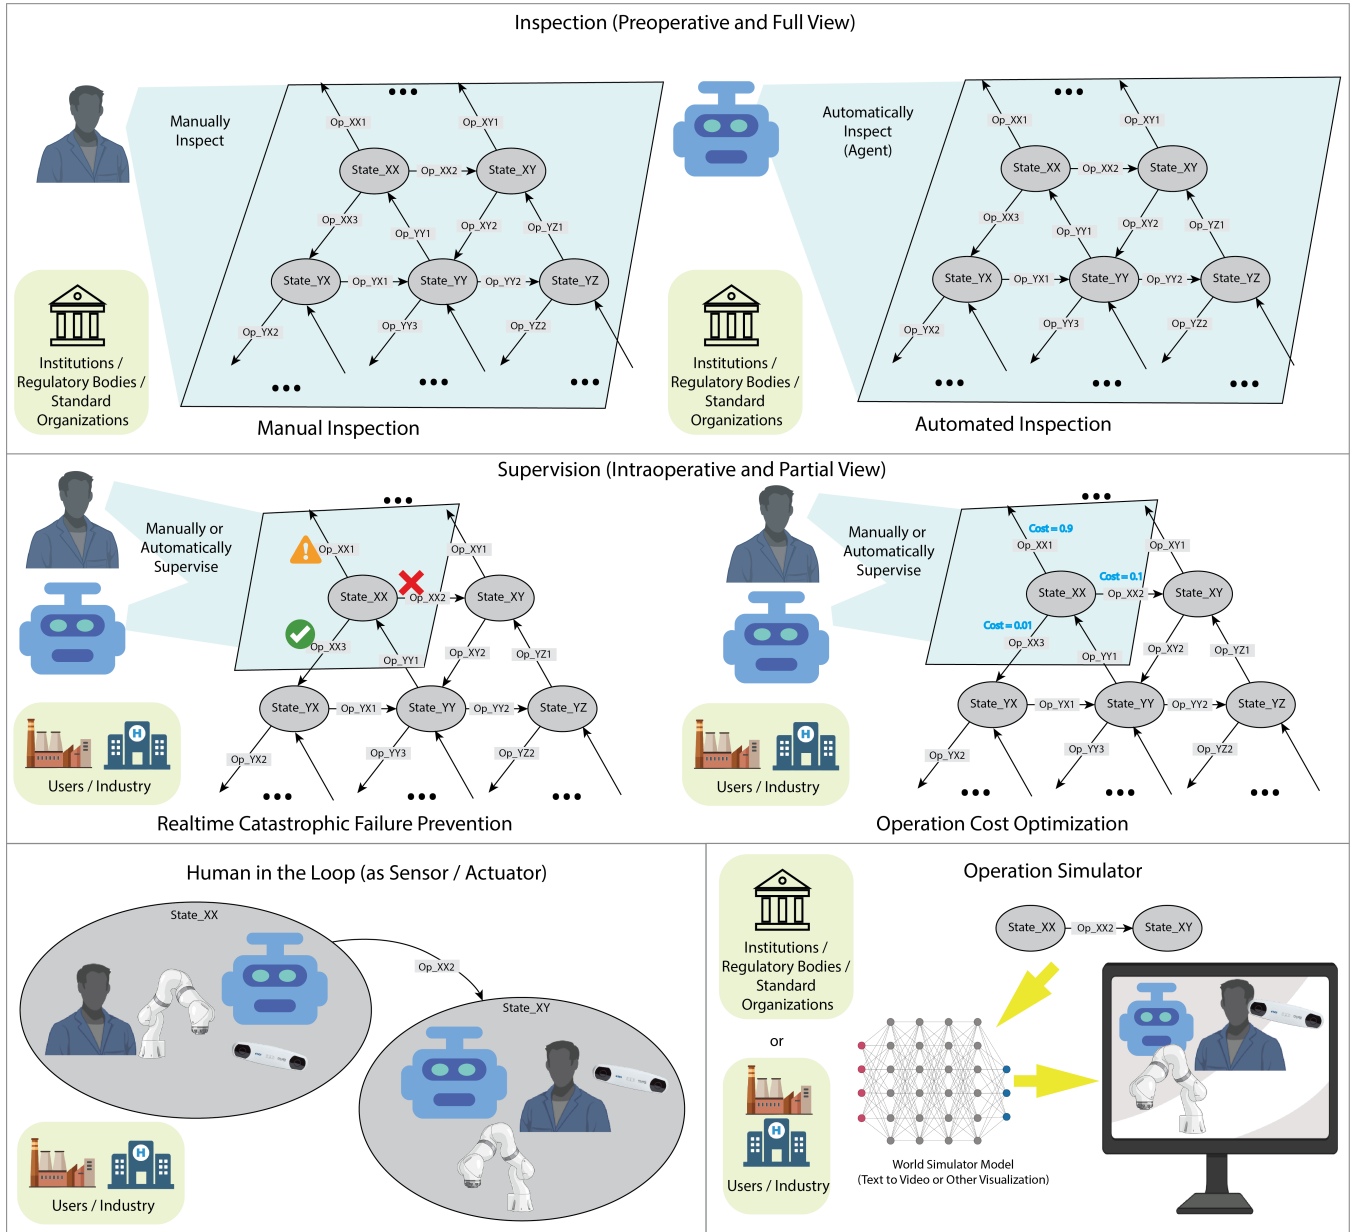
Inspection (Preoperative and Full View)

Manually Inspect

Op_XX1
Op_XY1
State_XX
Op_XX2
State_XY
Op_XX3
Op_YY1
Op_XY2
Op_YZ1
State_YX
Op_YX1
State_YY
Op_YY2
State_YZ
Op_YX2
Op_YY3
Op_YZ2

Institutions / Regulatory Bodies / Standard Organizations

Manual Inspection

Automatically Inspect (Agent)

Op_XX1
Op_XY1
State_XX
Op_XX2
State_XY
Op_XX3
Op_YY1
Op_XY2
Op_YZ1
State_YX
Op_YX1
State_YY
Op_YY2
State_YZ
Op_YX2
Op_YY3
Op_YZ2

Institutions / Regulatory Bodies / Standard Organizations

Automated Inspection

Supervision (Intraoperative and Partial View)

Manually or Automatically Supervise

Op_XX1
Op_XY1
State_XX
Op_XX2
State_XY
Op_XX3
Op_YY1
Op_XY2
Op_YZ1
State_YX
Op_YX1
State_YY
Op_YY2
State_YZ
Op_YX2
Op_YY3
Op_YZ2

Users / Industry

Realtime Catastrophic Failure Prevention

Manually or Automatically Supervise

Cost = 0.9
Op_XX1
Op_XY1
Cost = 0.1
State_XX
Op_XX2
State_XY
Cost = 0.01
Op_XX3
Op_YY1
Op_XY2
Op_YZ1
State_YX
Op_YX1
State_YY
Op_YY2
State_YZ
Op_YX2
Op_YY3
Op_YZ2

Users / Industry

Operation Cost Optimization

Human in the Loop (as Sensor / Actuator)

State_XX
Op_XX2
State_XY

Users / Industry

Operation Simulator

Institutions / Regulatory Bodies / Standard Organizations

or

Users / Industry

State_XX
Op_XX2
State_XY

World Simulator Model (Text to Video or Other Visualization)